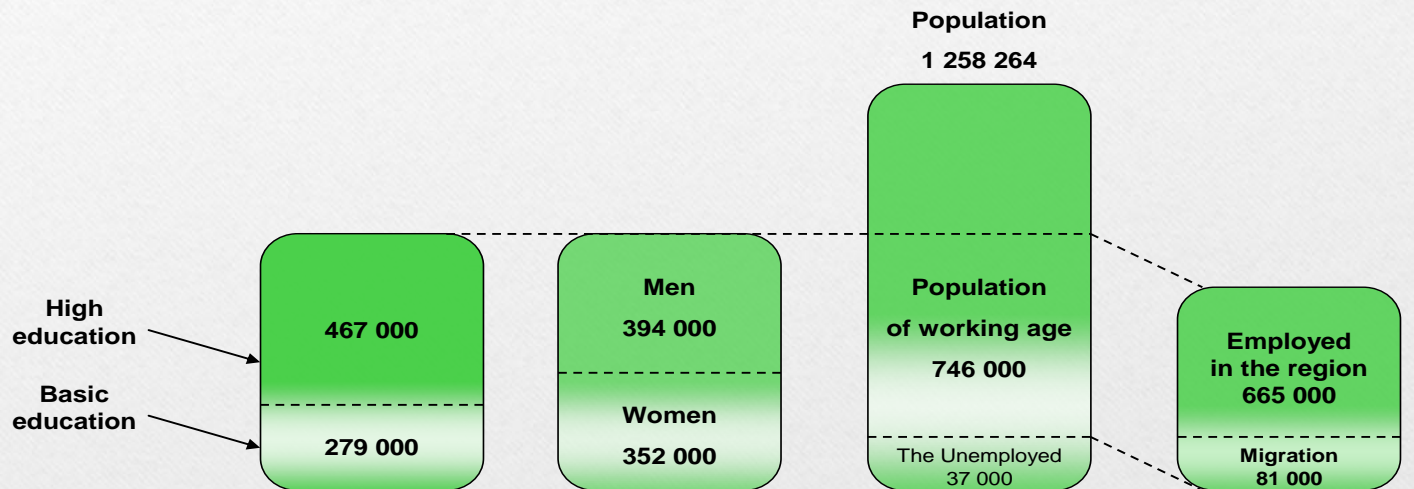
Population
1 258 264

High education

Basic education

467 000

279 000

Men
394 000

Women
352 000

Population
of working age
746 000

The Unemployed
37 000

Employed
in the region
665 000

Migration
81 000